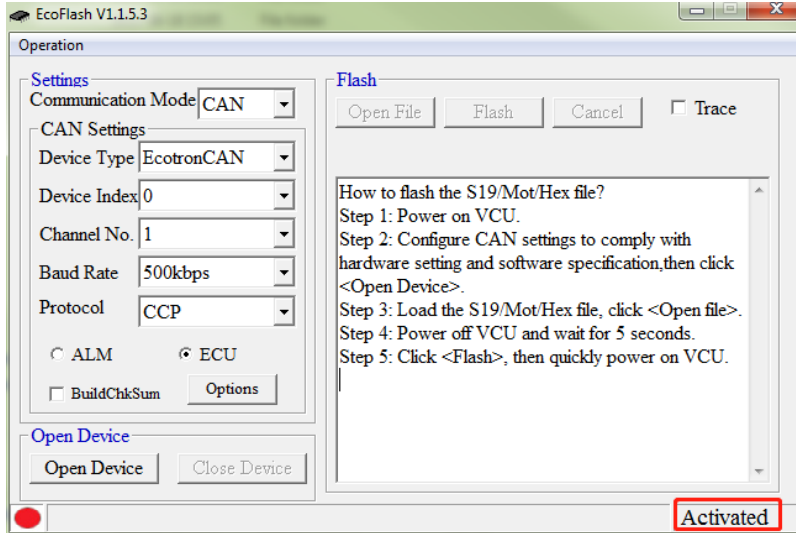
EcoFlash V1.1.5.3

Operation

Settings
Communication Mode CAN
CAN Settings
Device Type EcotronCAN
Device Index 0
Channel No. 1
Baud Rate 500kbps
Protocol CCP
ALM ECU
BuildChkSum Options

Open Device
Open Device Close Device

Flash
Open File Flash Cancel Trace

How to flash the S19/Mot/Hex file?
Step 1: Power on VCU.
Step 2: Configure CAN settings to comply with hardware setting and software specification,then click <Open Device>.
Step 3: Load the S19/Mot/Hex file, click <Open file>.
Step 4: Power off VCU and wait for 5 seconds.
Step 5: Click <Flash>, then quickly power on VCU.

Activated